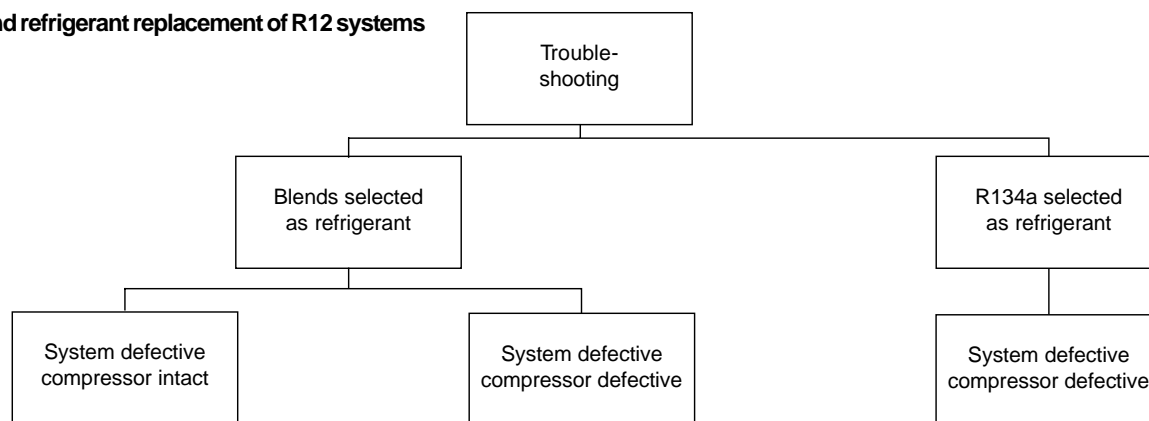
d refrigerant replacement of R12 systems

Trouble-shooting

Blends selected as refrigerant

R134a selected as refrigerant

System defective compressor intact

System defective compressor defective

System defective compressor defective